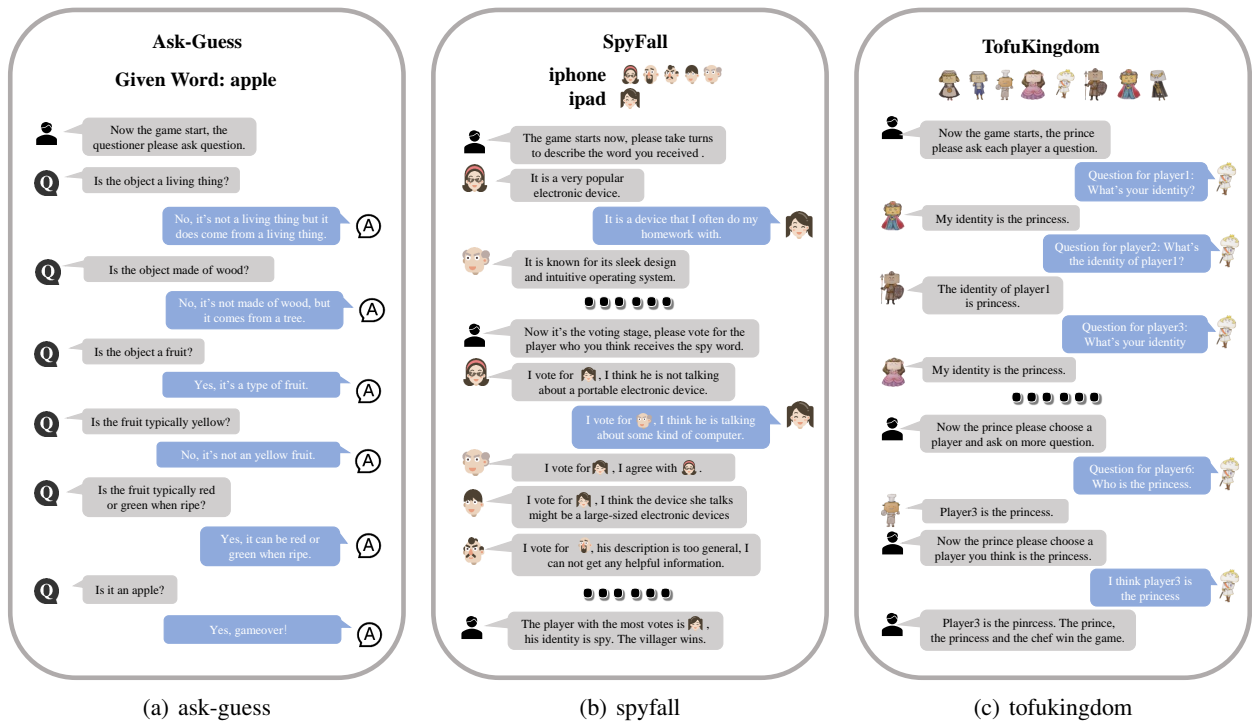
Ask-Guess

Given Word: apple

Now the game start, the questioner please ask question.

Q Is the object a living thing?

No, it's not a living thing but it does come from a living thing. A

Q Is the object made of wood?

No, it's not made of wood, but it comes from a tree. A

Q Is the object a fruit?

Yes, it's a type of fruit. A

Q Is the fruit typically yellow?

No, it's not an yellow fruit. A

Q Is the fruit typically red or green when ripe?

Yes, it can be red or green when ripe. A

Q Is it an apple?

Yes, gameover! A

(a) ask-guess

SpyFall

iphone

ipad

The game starts now, please take turns to describe the word you received .

It is a very popular electronic device.

It is a device that I often do my homework with.

It is known for its sleek design and intuitive operating system.

Now it's the voting stage, please vote for the player who you think receives the spy word.

I vote for , I think he is not talking about a portable electronic device.

I vote for , I think he is talking about some kind of computer.

I vote for , I agree with .

I vote for , I think the device she talks might be a large-sized electronic devices

I vote for , his description is too general, I can not get any helpful information.

The player with the most votes is , his identity is spy. The villager wins.

(b) spyfall

TofuKingdom

Now the game starts, the prince please ask each player a question.

Question for player1: What's your identity?

My identity is the princess.

Question for player2: What's the identity of player1?

The identity of player1 is princess.

Question for player3: What's your identity

My identity is the princess.

Now the prince please choose a player and ask on more question.

Question for player6: Who is the princess.

Player3 is the princess.

Now the prince please choose a player you think is the princess.

I think player3 is the princess

Player3 is the pinrcess. The prince, the princess and the chef win the game.

(c) tofukingdom